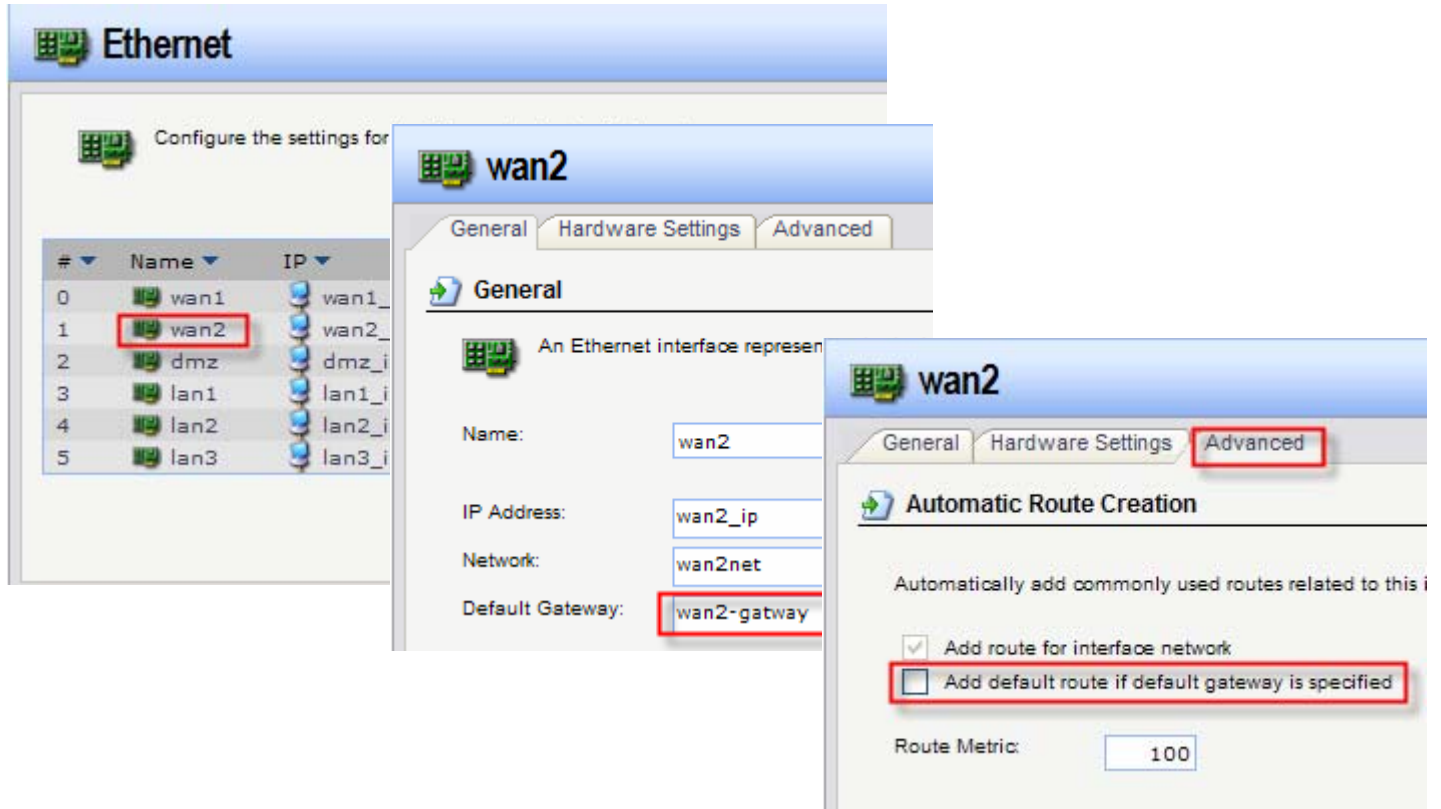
Ethernet

Configure the settings for

| # | Name | IP |
|---|---|---|
| 0 | wan1 | wan1_ |
| 1 | wan2 | wan2_ |
| 2 | dmz | dmz_i |
| 3 | lan1 | lan1_i |
| 4 | lan2 | lan2_i |
| 5 | lan3 | lan3_i |

wan2

General | Hardware Settings | Advanced

General

An Ethernet interface represen

Name: wan2

IP Address: wan2_ip

Network: wan2net

Default Gateway: wan2-gatway

wan2

General | Hardware Settings | Advanced

Automatic Route Creation

Automatically add commonly used routes related to this i

Add route for interface network

Add default route if default gateway is specified

Route Metric: 100